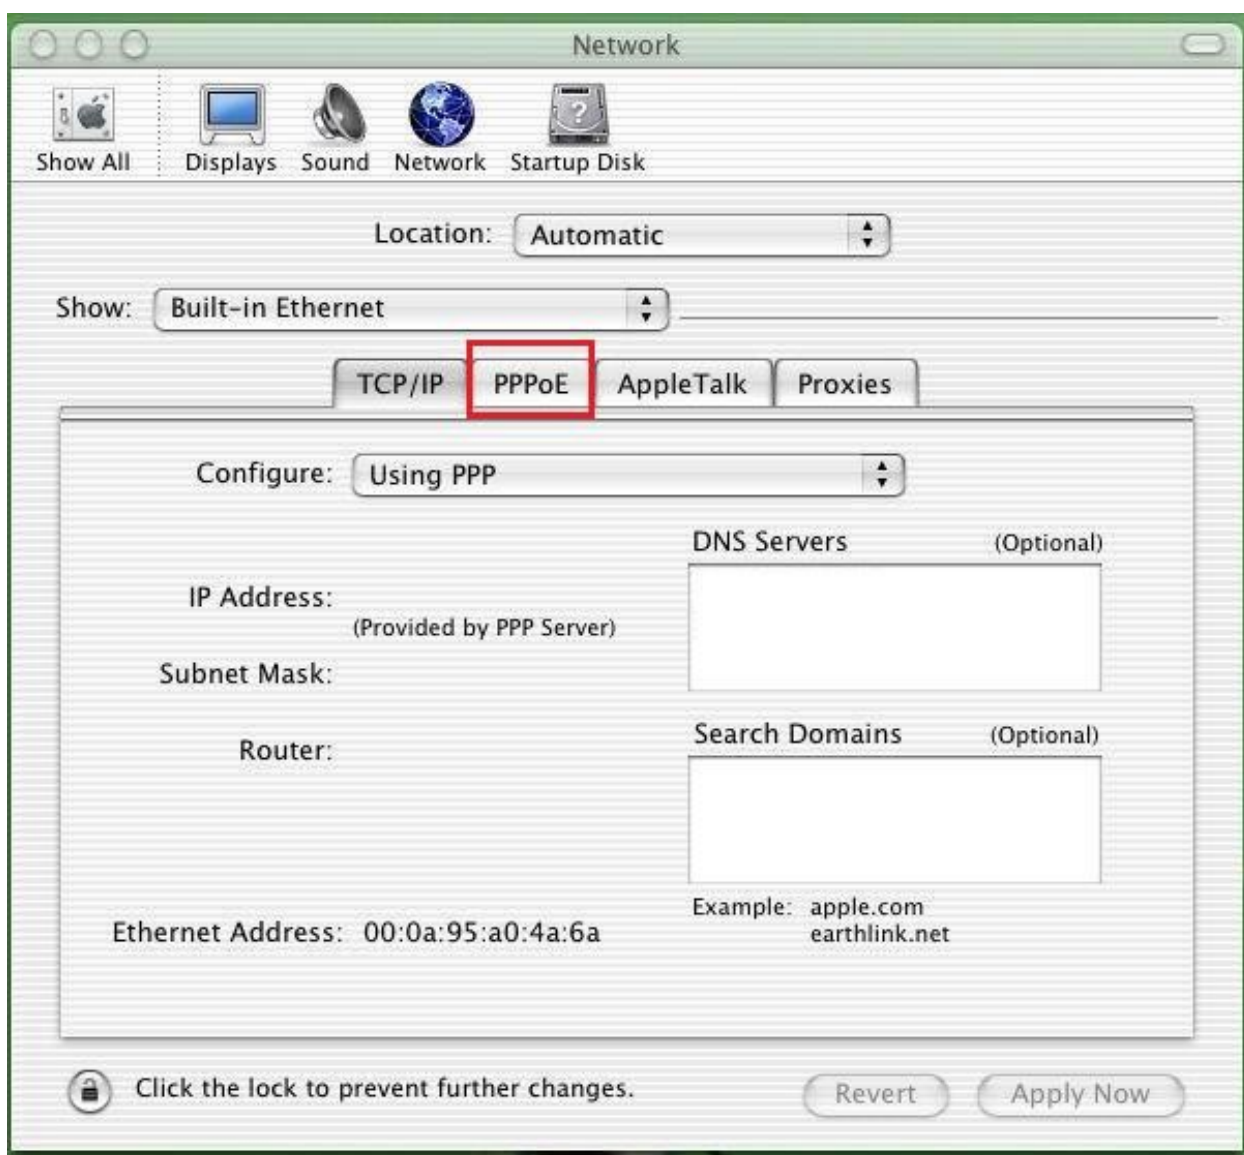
Network

Show All Displays Sound Network Startup Disk

Location: Automatic

Show: Built-in Ethernet

TCP/IP PPPoE AppleTalk Proxies

Configure: Using PPP

DNS Servers (Optional)

IP Address:

(Provided by PPP Server)

Subnet Mask:

Search Domains (Optional)

Router:

Example: apple.com
earthlink.net

Ethernet Address: 00:0a:95:a0:4a:6a

Click the lock to prevent further changes.

Revert Apply Now